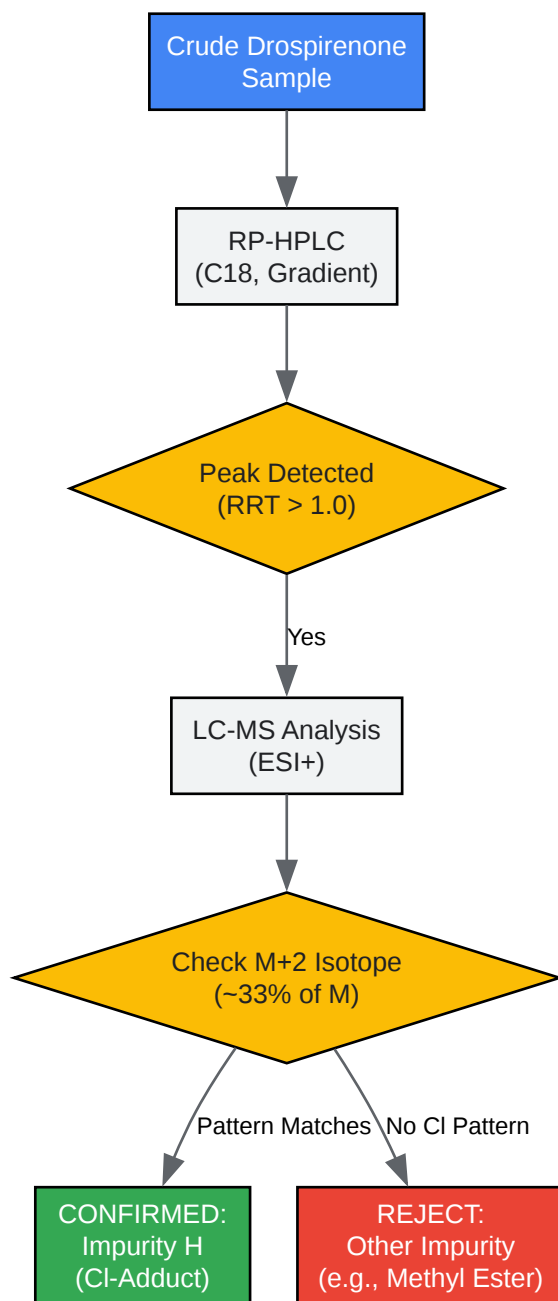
Crude Drospirenone Sample

RP-HPLC (C18, Gradient)

Peak Detected (RRT > 1.0)

Yes

LC-MS Analysis (ESI+)

Check M+2 Isotope (~33% of M)

Pattern Matches

No Cl Pattern

CONFIRMED: Impurity H (Cl-Adduct)

REJECT: Other Impurity (e.g., Methyl Ester)